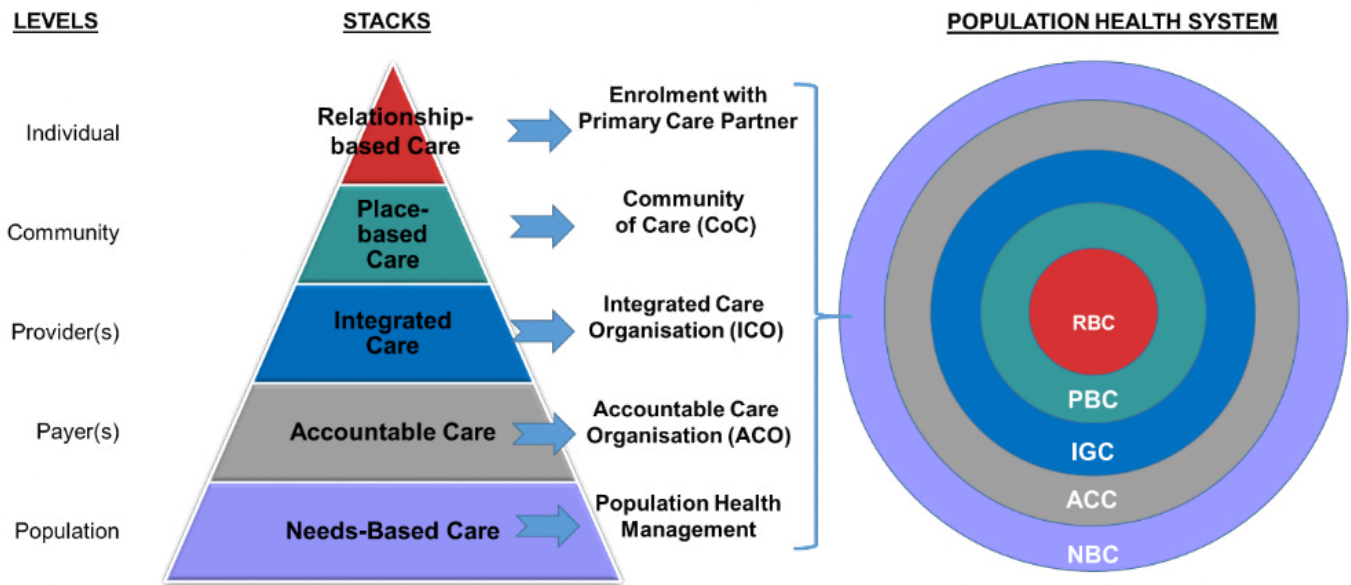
LEVELS

STACKS

POPULATION HEALTH SYSTEM

Individual

Relationship-based Care

Enrolment with Primary Care Partner

Community

Place-based Care

Community of Care (CoC)

Provider(s)

Integrated Care

Integrated Care Organisation (ICO)

Payer(s)

Accountable Care

Accountable Care Organisation (ACO)

Population

Needs-Based Care

Population Health Management

RBC

PBC

IGC

ACC

NBC